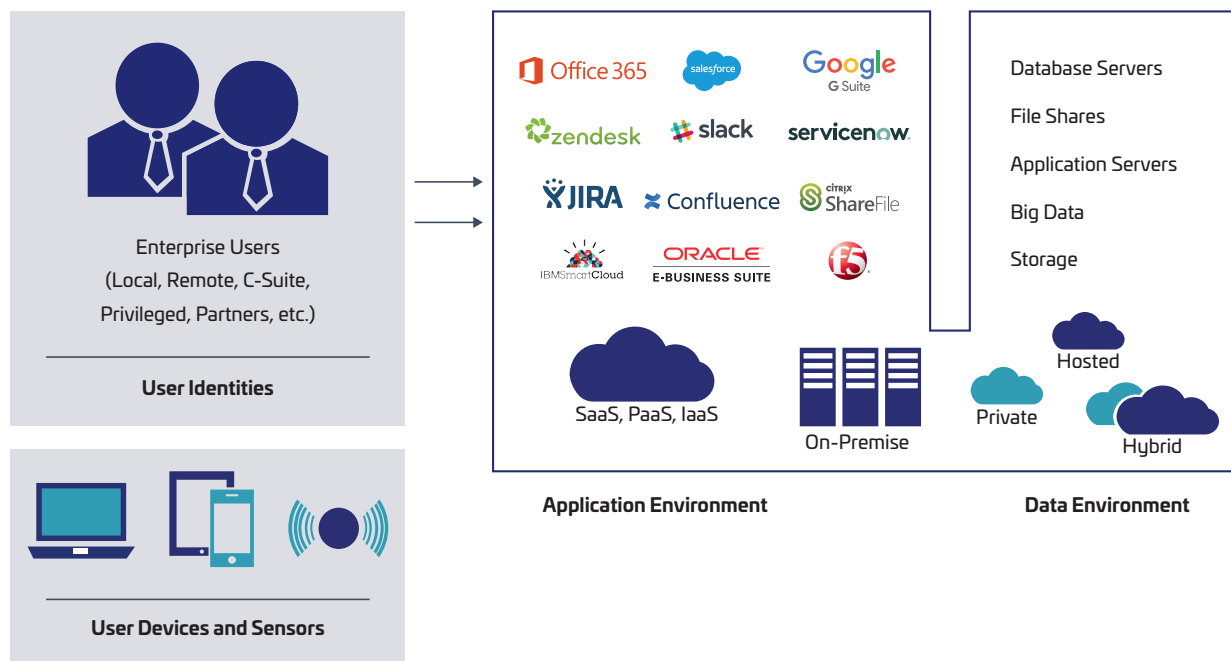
Enterprise Users
(Local, Remote, C-Suite, Privileged, Partners, etc.)

User Identities

User Devices and Sensors

Office 365
salesforce
Google
G Suite
zendesk
slack
servicenow.
JIRA
Confluence
CITRIX
ShareFile
IBMSmartCloud
ORACLE
E-BUSINESS SUITE
f5

SaaS, PaaS, IaaS
On-Premise

Database Servers
File Shares
Application Servers
Big Data
Storage

Hosted
Private
Hybrid

Application Environment

Data Environment